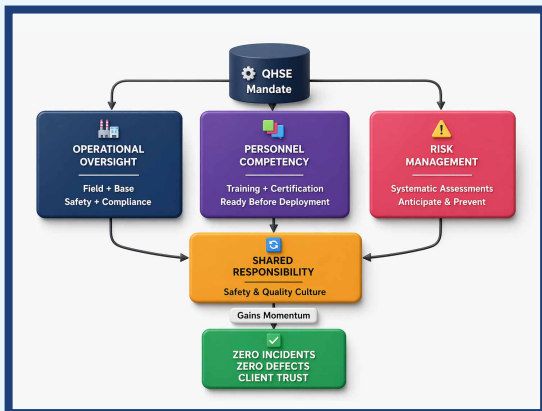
QHSE Mandate

OPERATIONAL OVERSIGHT

Field + Base
Safety + Compliance

PERSONNEL COMPETENCY

Training + Certification
Ready Before Deployment

RISK MANAGEMENT

Systematic Assessments
Anticipate & Prevent

SHARED RESPONSIBILITY

Safety & Quality Culture

Gains Momentum

ZERO INCIDENTS
ZERO DEFECTS
CLIENT TRUST